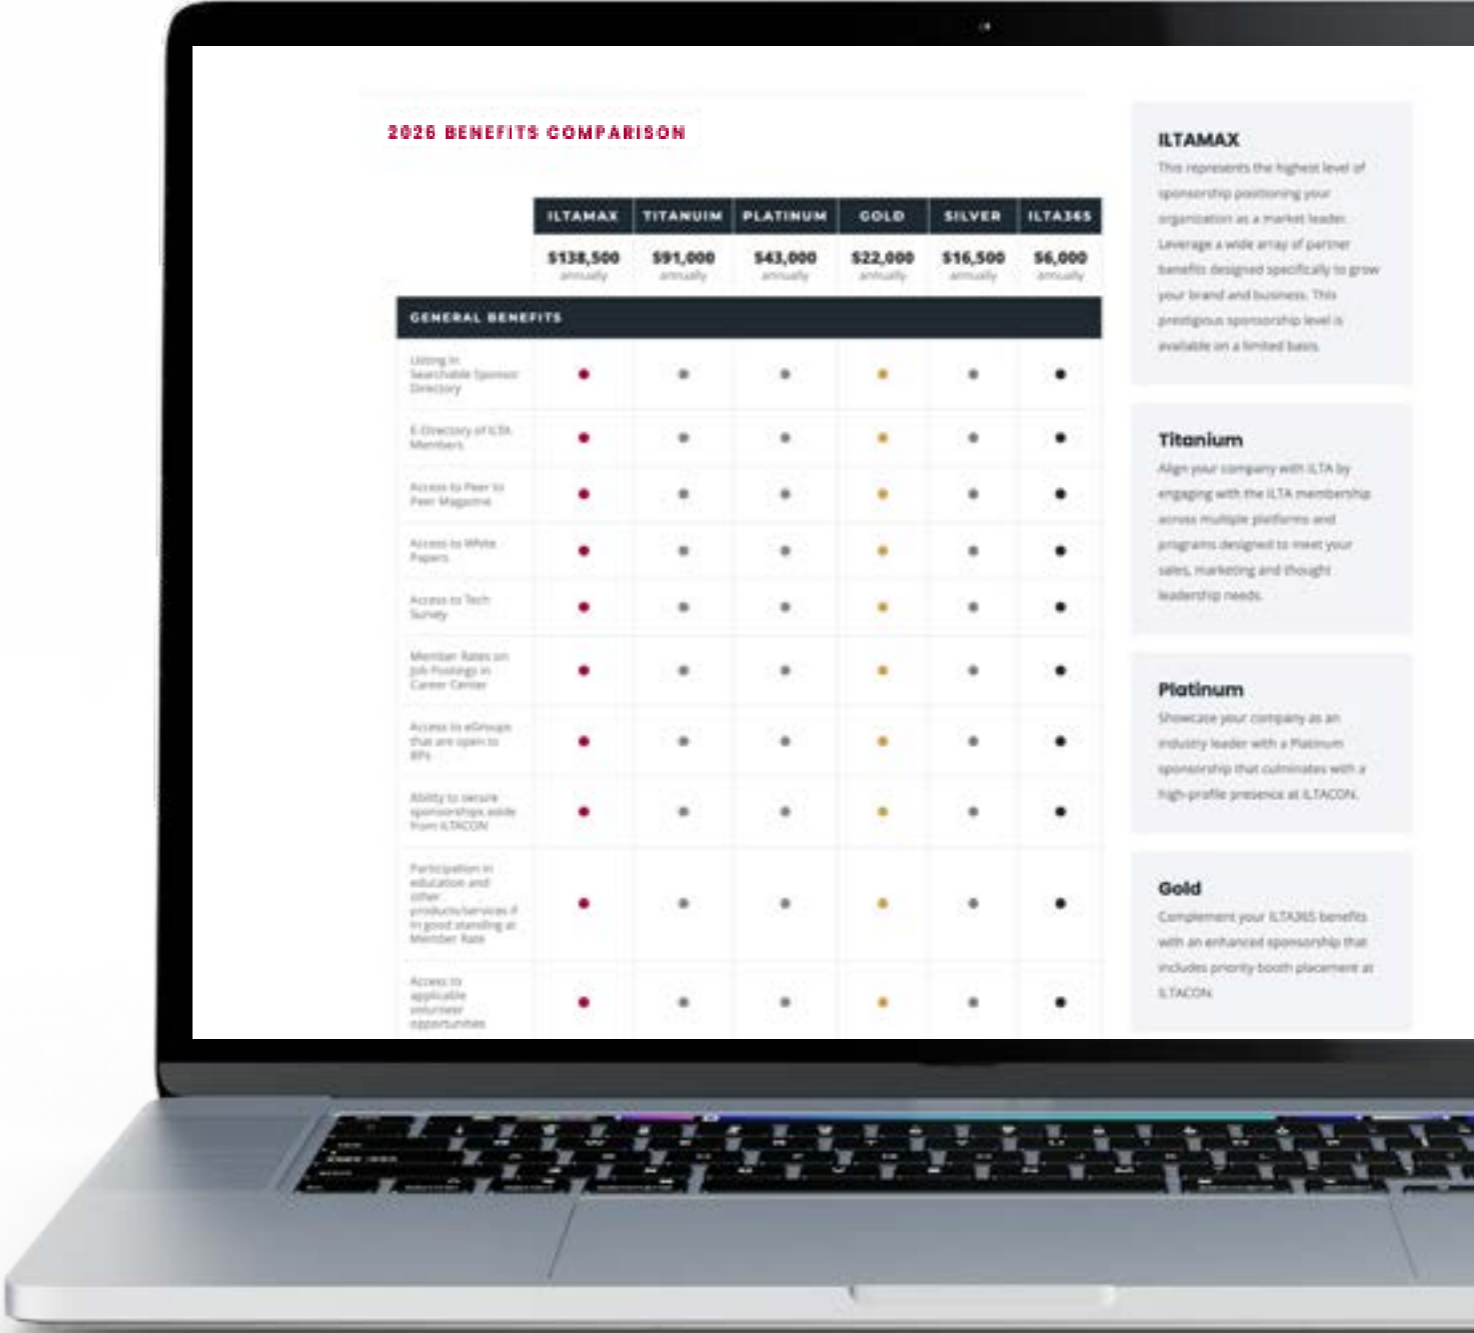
2026 BENEFITS COMPARISON

| | ILTAMAX | TITANUIM | PLATINUM | GOLD | SILVER | ILTA365 |
|---|---|---|---|---|---|---|
| | \$138,500 annually | \$91,000 annually | \$43,000 annually | \$22,000 annually | \$16,500 annually | \$6,000 annually |
| GENERAL BENEFITS | | | | | | |
| Listing in Searchable Sponsor Directory | • | • | • | • | • | • |
| E-Directory of ILTA Members | • | • | • | • | • | • |
| Access to Peer to Peer Magazine | • | • | • | • | • | • |
| Access to White Papers | • | • | • | • | • | • |
| Access to Tech Survey | • | • | • | • | • | • |
| Member Rates on Job Postings in Career Center | • | • | • | • | • | • |
| Access to eGroups that are open to BPs | • | • | • | • | • | • |
| Ability to secure sponsorships aside from ILTACON | • | • | • | • | • | • |
| Participation in education and other products/services if in good standing at Member Rate | • | • | • | • | • | • |
| Access to applicable volunteer opportunities | • | • | • | • | • | • |

ILTAMAX
This represents the highest level of sponsorship positioning your organization as a market leader. Leverage a wide array of partner benefits designed specifically to grow your brand and business. This prestigious sponsorship level is available on a limited basis.

Titanium
Align your company with ILTA by engaging with the ILTA membership across multiple platforms and programs designed to meet your sales, marketing and thought leadership needs.

Platinum
Showcase your company as an industry leader with a Platinum sponsorship that culminates with a high-profile presence at ILTACON.

Gold
Complement your ILTA365 benefits with an enhanced sponsorship that includes priority booth placement at ILTACON.